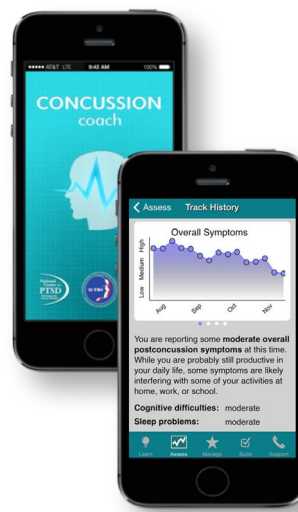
●●●●● AT&T LTE 9:42 AM 100%

CONCUSSION
coach

National Center for PTSD

Assess Track History

Overall Symptoms

High
Medium
Low

Aug
Sep
Oct
Nov

You are reporting some **moderate overall postconcussion symptoms** at this time. While you are probably still productive in your daily life, some symptoms are likely interfering with some of your activities at home, work, or school.

**Cognitive difficulties:** moderate
**Sleep problems:** moderate

Learn Assess Manage Build Support